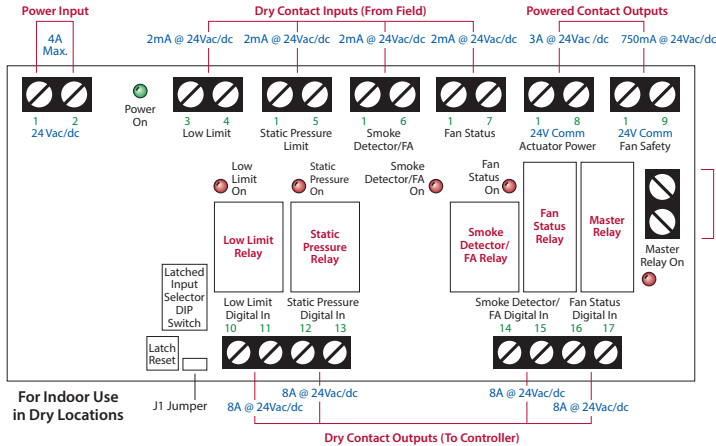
Power Input

Dry Contact Inputs (From Field)

Powered Contact Outputs

4A Max.

2mA @ 24Vac/dc 2mA @ 24Vac/dc 2mA @ 24Vac/dc 2mA @ 24Vac/dc

3A @ 24Vac /dc 750mA @ 24Vac/dc

1 2
24 Vac/dc

Power On

3 4
Low Limit

1 5
Static Pressure Limit

1 6
Smoke Detector/FA

1 7
Fan Status

1 8
24V Comm
Actuator Power

1 9
24V Comm
Fan Safety

Low Limit On

Static Pressure On

Smoke Detector/FA On

Fan Status On

Low Limit Relay

Static Pressure Relay

Smoke Detector/ FA Relay

Fan Status Relay

Master Relay

Master Relay On

Latched Input Selector DIP Switch

Low Limit Digital In
10 11

Static Pressure Digital In
12 13

Smoke Detector/ FA Digital In
14 15

Fan Status Digital In
16 17

Latch Reset

J1 Jumper

For Indoor Use in Dry Locations

8A @ 24Vac/dc
8A @ 24Vac/dc

8A @ 24Vac/dc
8A @ 24Vac/dc

Dry Contact Outputs (To Controller)